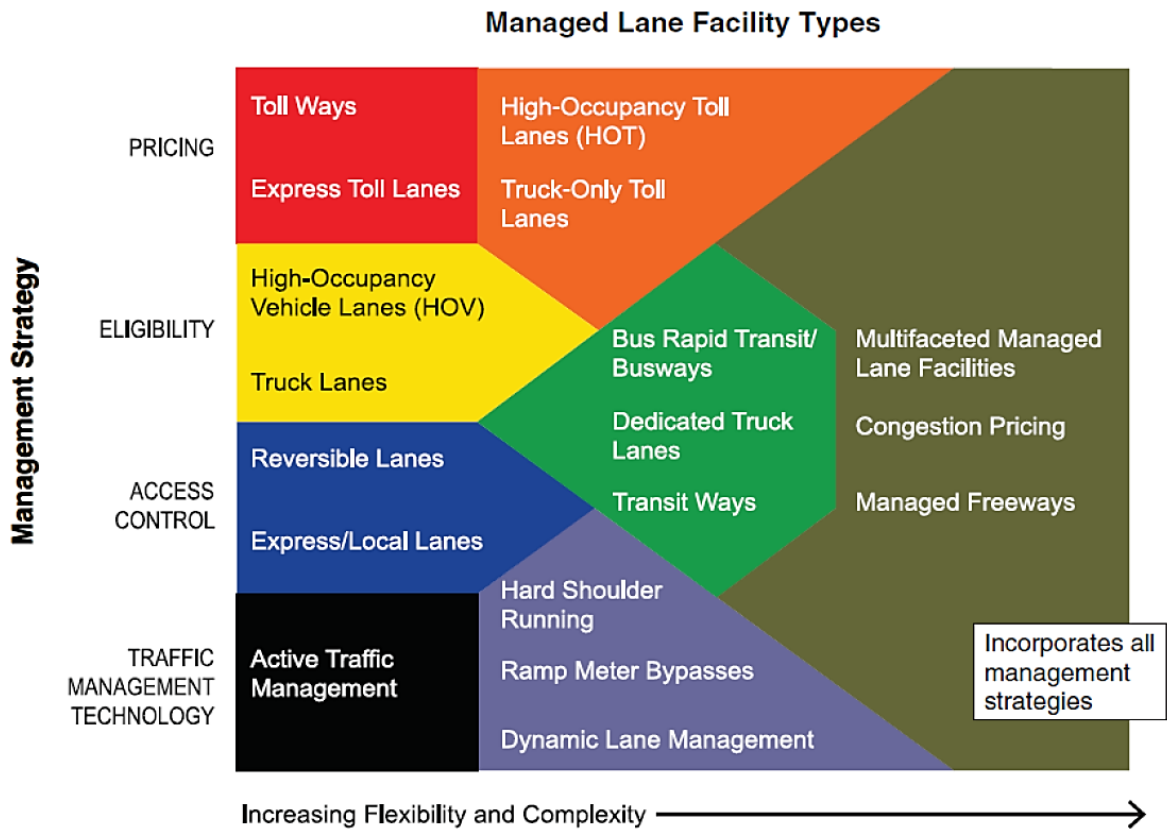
Managed Lane Facility Types

Management Strategy

PRICING

ELIGIBILITY

ACCESS CONTROL

TRAFFIC MANAGEMENT TECHNOLOGY

Toll Ways

Express Toll Lanes

High-Occupancy Toll Lanes (HOT)

Truck-Only Toll Lanes

High-Occupancy Vehicle Lanes (HOV)

Truck Lanes

Bus Rapid Transit/ Busways

Dedicated Truck Lanes

Transit Ways

Multifaceted Managed Lane Facilities

Congestion Pricing

Managed Freeways

Reversible Lanes

Express/Local Lanes

Hard Shoulder Running

Ramp Meter Bypasses

Dynamic Lane Management

Active Traffic Management

Incorporates all management strategies

Increasing Flexibility and Complexity